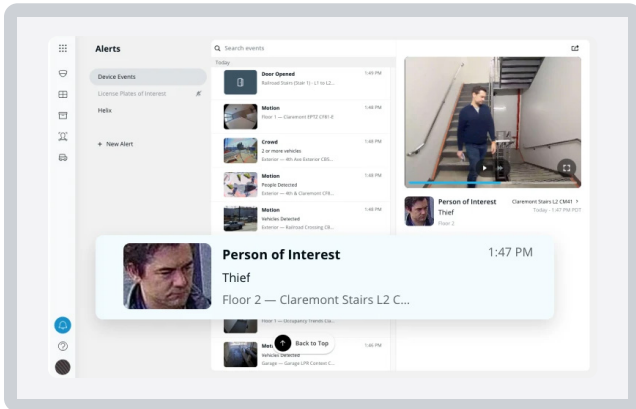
Alerts

Device Events

License Plates of Interest

Helix

+ New Alert

Search events

Today

Door Opened
Railroad Stairs (Stair 1) - L1 to L2
1:49 PM

Motion
Floor 1 — Claremont EPTZ CF81-8
1:48 PM

Crowd
2 or more vehicles
Exterior — 4th Ave Entance CB5...
1:48 PM

Motion
People Detected
Exterior — 4th & Claremont CR...
1:48 PM

Motion
Vehicles Detected
Exterior — Railroad Crossing CR...
1:48 PM

Floor 1 — Occupancy Trends Ca...

Motion
Vehicles Detected
Garage — Garage LPR Context C...
1:46 PM

Back to Top

Person of Interest
Thief
Floor 2
Claremont Stairs L2 CM41
Today · 1:47 PM PDT

Person of Interest
1:47 PM
Thief
Floor 2 — Claremont Stairs L2 C...